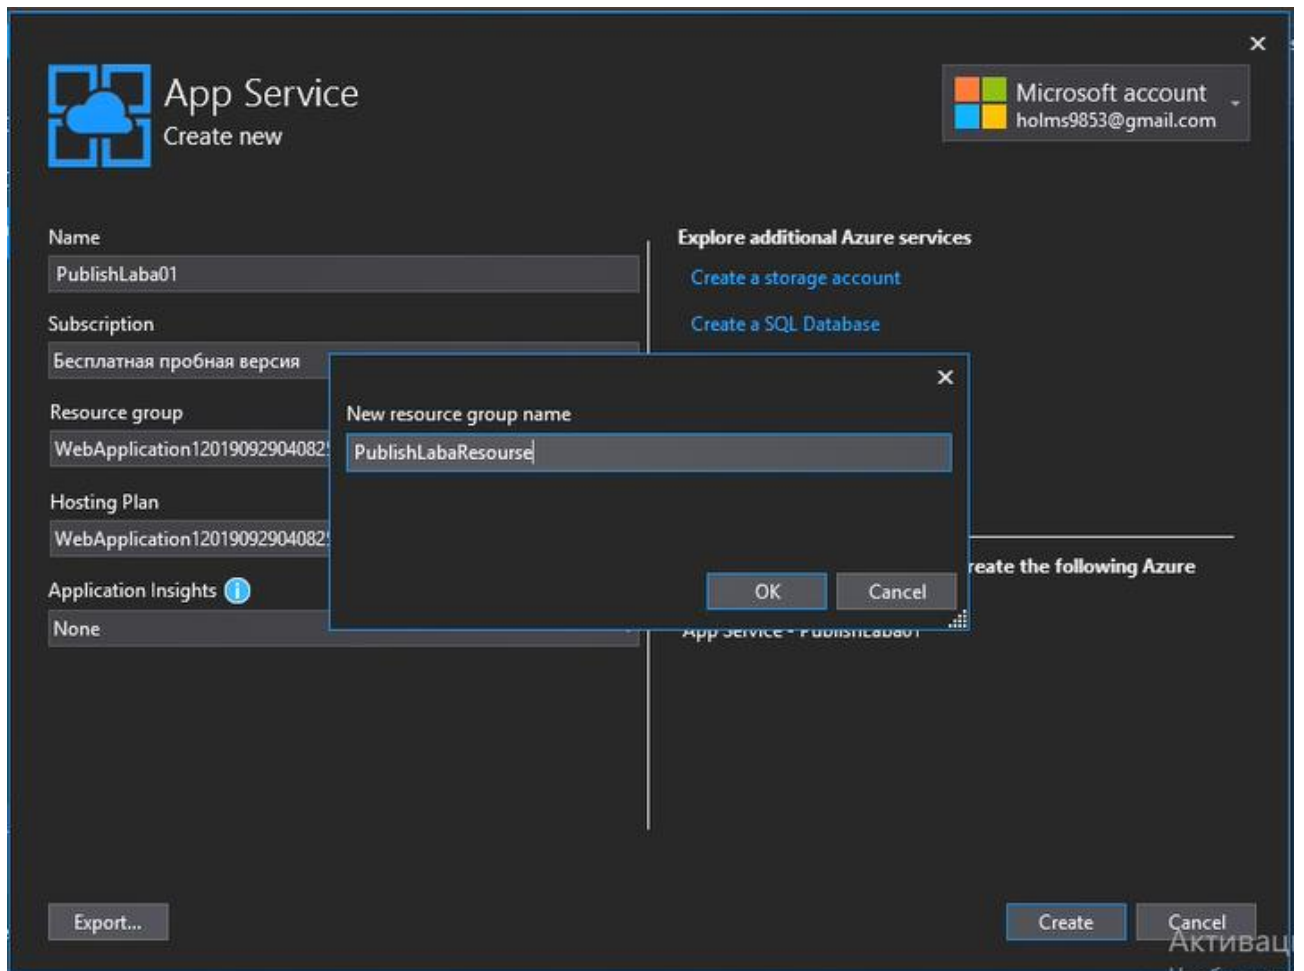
App Service
Create new

Microsoft account
holms9853@gmail.com

Name
PublishLaba01

Subscription
Бесплатная пробная версия

Resource group
WebApplication120190929040825

Hosting Plan
WebApplication120190929040825

Application Insights
None

Explore additional Azure services
Create a storage account
Create a SQL Database

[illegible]reate the following Azure
App Service - PublishLaba01

New resource group name
PublishLabaResourse
OK
Cancel

Export...
Create
Cancel
Активац